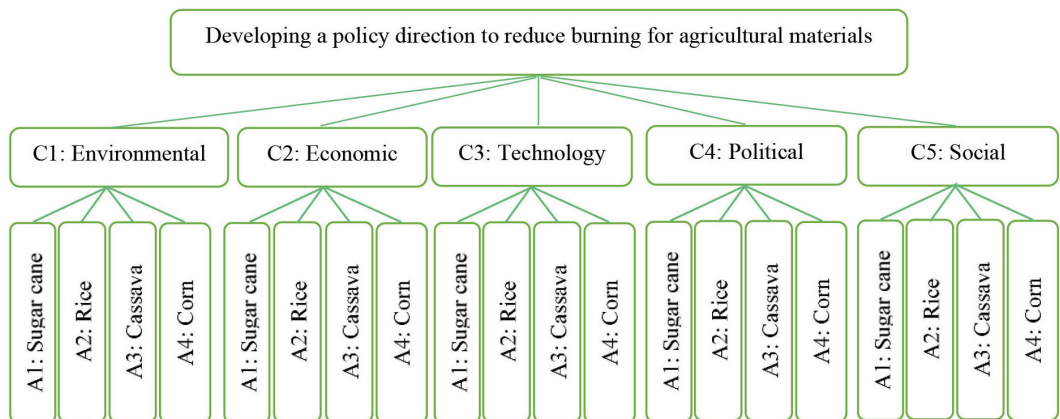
Developing a policy direction to reduce burning for agricultural materials

C1: Environmental

A1: Sugar cane
A2: Rice
A3: Cassava
A4: Corn

C2: Economic

A1: Sugar cane
A2: Rice
A3: Cassava
A4: Corn

C3: Technology

A1: Sugar cane
A2: Rice
A3: Cassava
A4: Corn

C4: Political

A1: Sugar cane
A2: Rice
A3: Cassava
A4: Corn

C5: Social

A1: Sugar cane
A2: Rice
A3: Cassava
A4: Corn